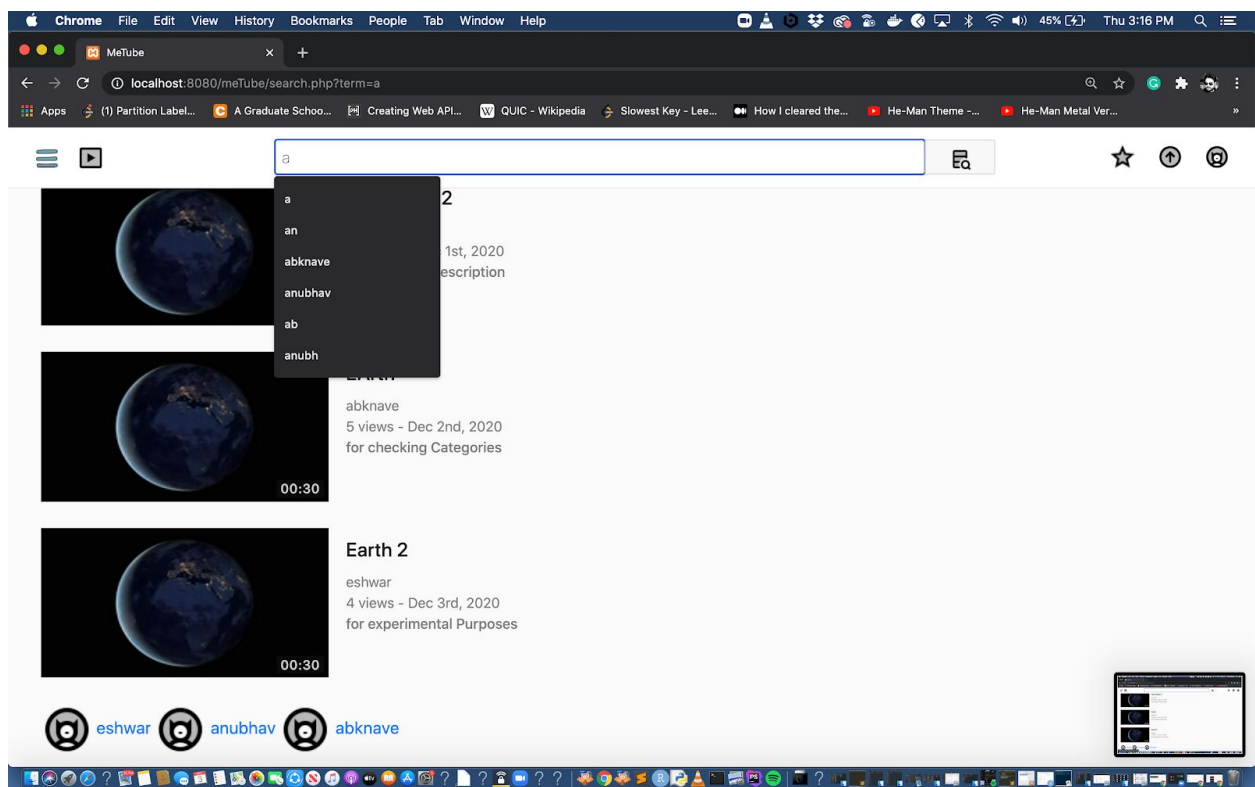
Chrome File Edit View History Bookmarks People Tab Window Help
45% Thu 3:16 PM

MeTube
localhost:8080/meTube/search.php?term=a

Apps (1) Partition Label... A Graduate Schoo... Creating Web API... QUIC - Wikipedia Slowest Key - Lee... How I cleared the... He-Man Theme -... He-Man Metal Ver...

a

a
an
abknave
anubhav
ab
anubh

2
1st, 2020
escription

abknave
5 views - Dec 2nd, 2020
for checking Categories
00:30

Earth 2
eshwar
4 views - Dec 3rd, 2020
for experimental Purposes
00:30

eshwar anubhav abknave